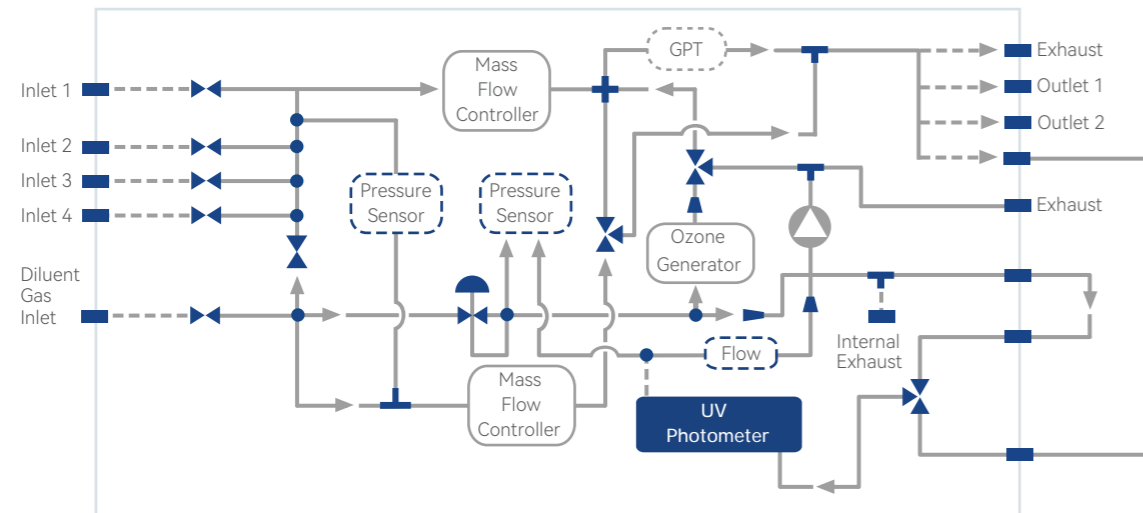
Inlet 1

Inlet 2

Inlet 3

Inlet 4

Diluent Gas Inlet

Mass Flow Controller

GPT

Exhaust

Outlet 1

Outlet 2

Exhaust

Pressure Sensor

Pressure Sensor

Ozone Generator

Flow

Internal Exhaust

Mass Flow Controller

UV Photometer